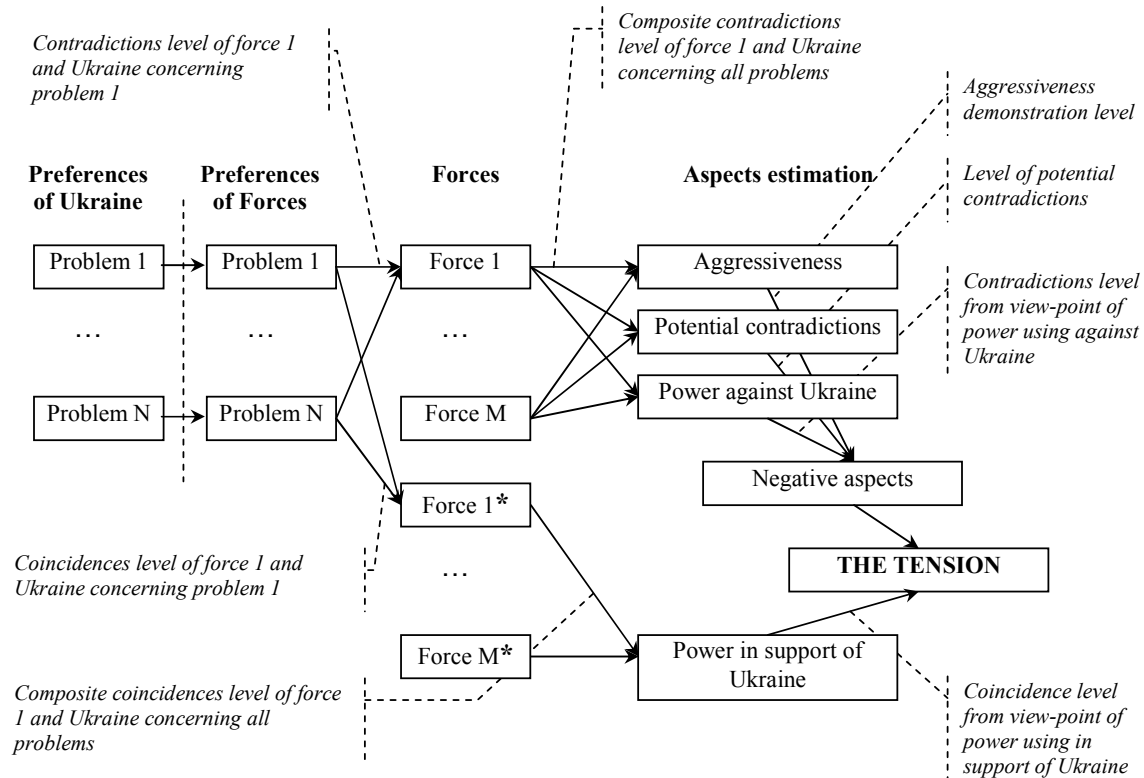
Contradictions level of force 1 and Ukraine concerning problem 1

Composite contradictions level of force 1 and Ukraine concerning all problems

Aggressiveness demonstration level

Level of potential contradictions

Contradictions level from view-point of power using against Ukraine

Preferences of Ukraine

Preferences of Forces

Forces

Aspects estimation

Problem 1

…

Problem N

Problem 1

…

Problem N

Force 1

…

Force M

Aggressiveness

Potential contradictions

Power against Ukraine

Negative aspects

Force 1*

…

Force M*

THE TENSION

Power in support of Ukraine

Coincidences level of force 1 and Ukraine concerning problem 1

Composite coincidences level of force 1 and Ukraine concerning all problems

Coincidence level from view-point of power using in support of Ukraine